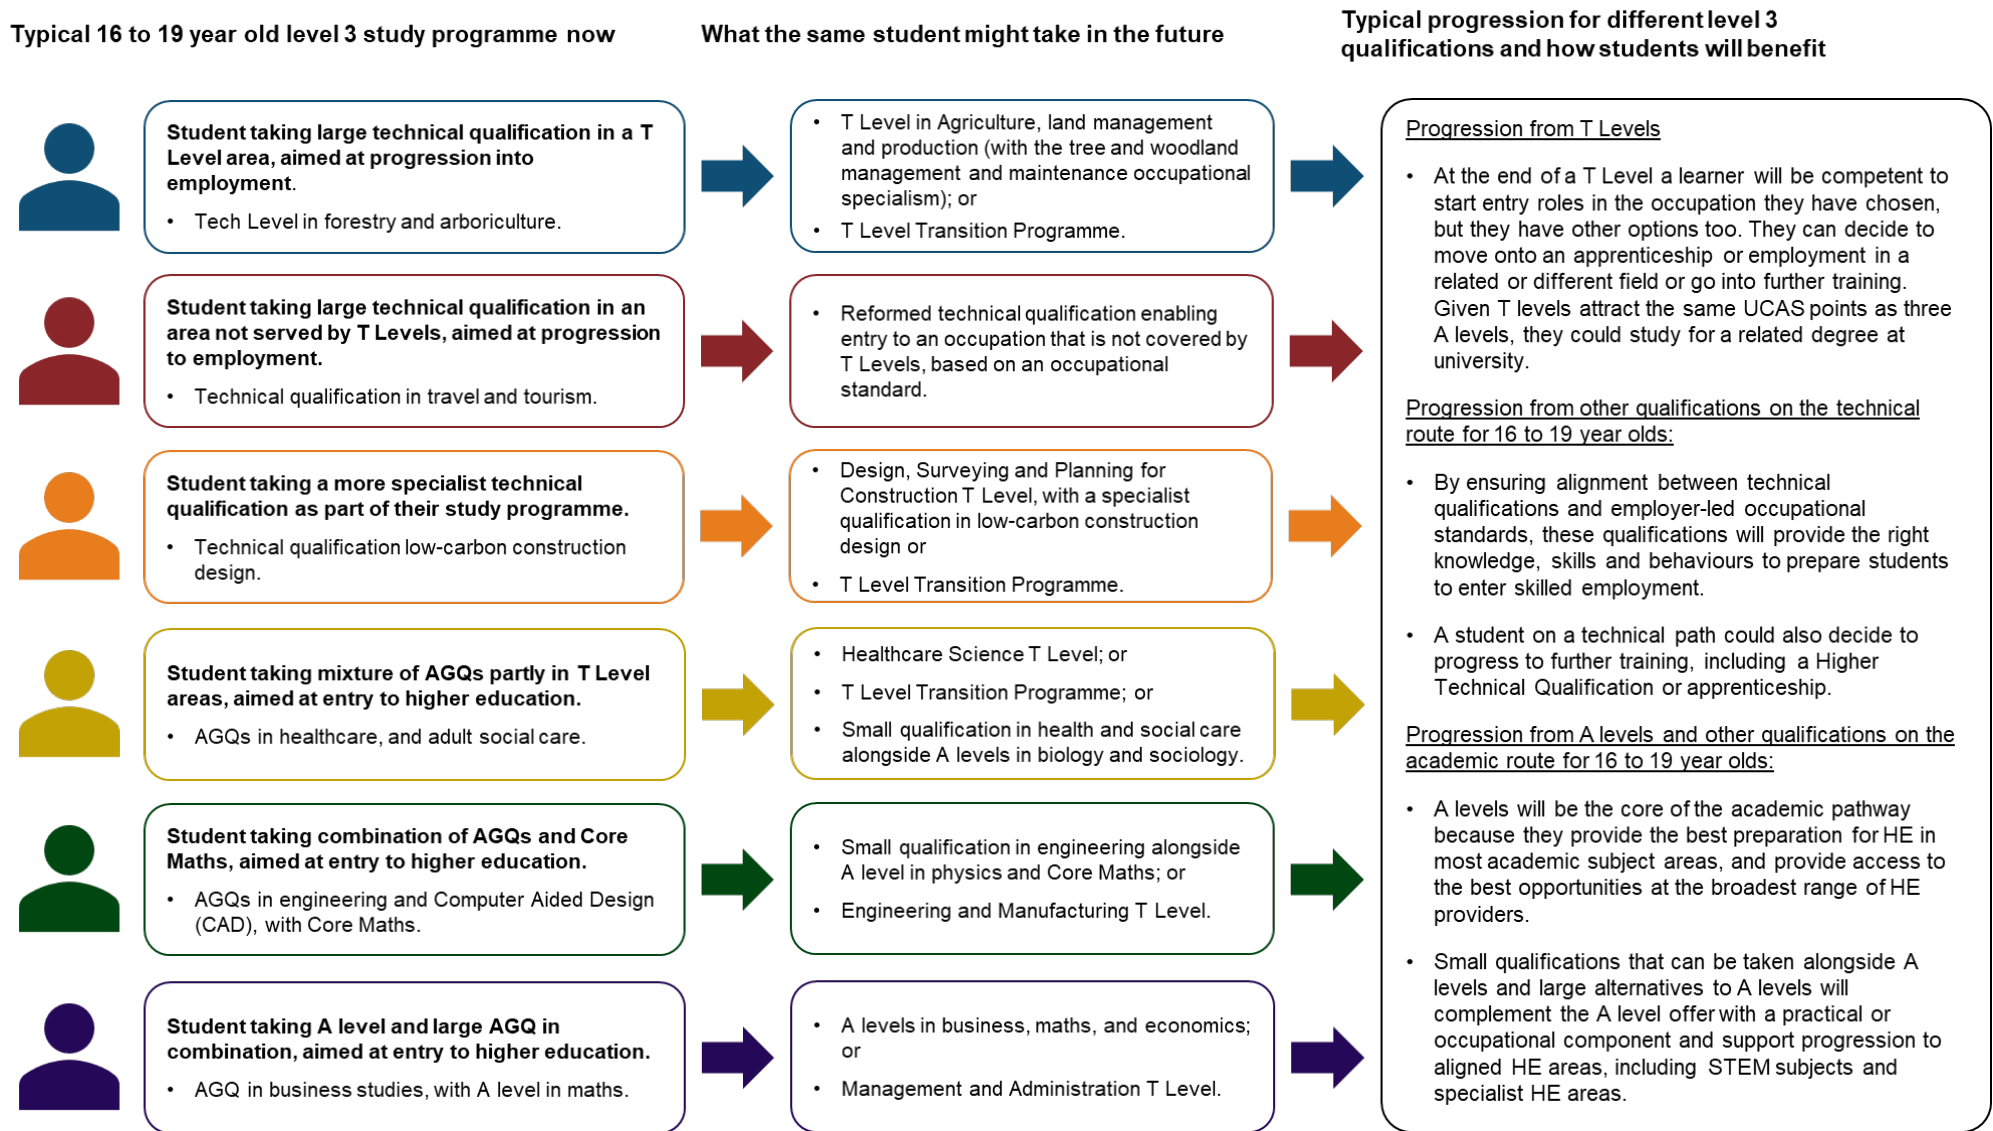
Typical 16 to 19 year old level 3 study programme now

Student taking large technical qualification in a T Level area, aimed at progression into employment.

- Tech Level in forestry and arboriculture.

Student taking large technical qualification in an area not served by T Levels, aimed at progression to employment.

- Technical qualification in travel and tourism.

Student taking a more specialist technical qualification as part of their study programme.

- Technical qualification low-carbon construction design.

Student taking mixture of AGQs partly in T Level areas, aimed at entry to higher education.

- AGQs in healthcare, and adult social care.

Student taking combination of AGQs and Core Maths, aimed at entry to higher education.

- AGQs in engineering and Computer Aided Design (CAD), with Core Maths.

Student taking A level and large AGQ in combination, aimed at entry to higher education.

- AGQ in business studies, with A level in maths.

What the same student might take in the future

- T Level in Agriculture, land management and production (with the tree and woodland management and maintenance occupational specialism); or
- T Level Transition Programme.

- Reformed technical qualification enabling entry to an occupation that is not covered by T Levels, based on an occupational standard.

- Design, Surveying and Planning for Construction T Level, with a specialist qualification in low-carbon construction design or
- T Level Transition Programme.

- Healthcare Science T Level; or
- T Level Transition Programme; or
- Small qualification in health and social care alongside A levels in biology and sociology.

- Small qualification in engineering alongside A level in physics and Core Maths; or
- Engineering and Manufacturing T Level.

- A levels in business, maths, and economics; or
- Management and Administration T Level.

Typical progression for different level 3 qualifications and how students will benefit

Progression from T Levels

- At the end of a T Level a learner will be competent to start entry roles in the occupation they have chosen, but they have other options too. They can decide to move onto an apprenticeship or employment in a related or different field or go into further training. Given T levels attract the same UCAS points as three A levels, they could study for a related degree at university.

Progression from other qualifications on the technical route for 16 to 19 year olds:

- By ensuring alignment between technical qualifications and employer-led occupational standards, these qualifications will provide the right knowledge, skills and behaviours to prepare students to enter skilled employment.

- A student on a technical path could also decide to progress to further training, including a Higher Technical Qualification or apprenticeship.

Progression from A levels and other qualifications on the academic route for 16 to 19 year olds:

- A levels will be the core of the academic pathway because they provide the best preparation for HE in most academic subject areas, and provide access to the best opportunities at the broadest range of HE providers.

- Small qualifications that can be taken alongside A levels and large alternatives to A levels will complement the A level offer with a practical or occupational component and support progression to aligned HE areas, including STEM subjects and specialist HE areas.